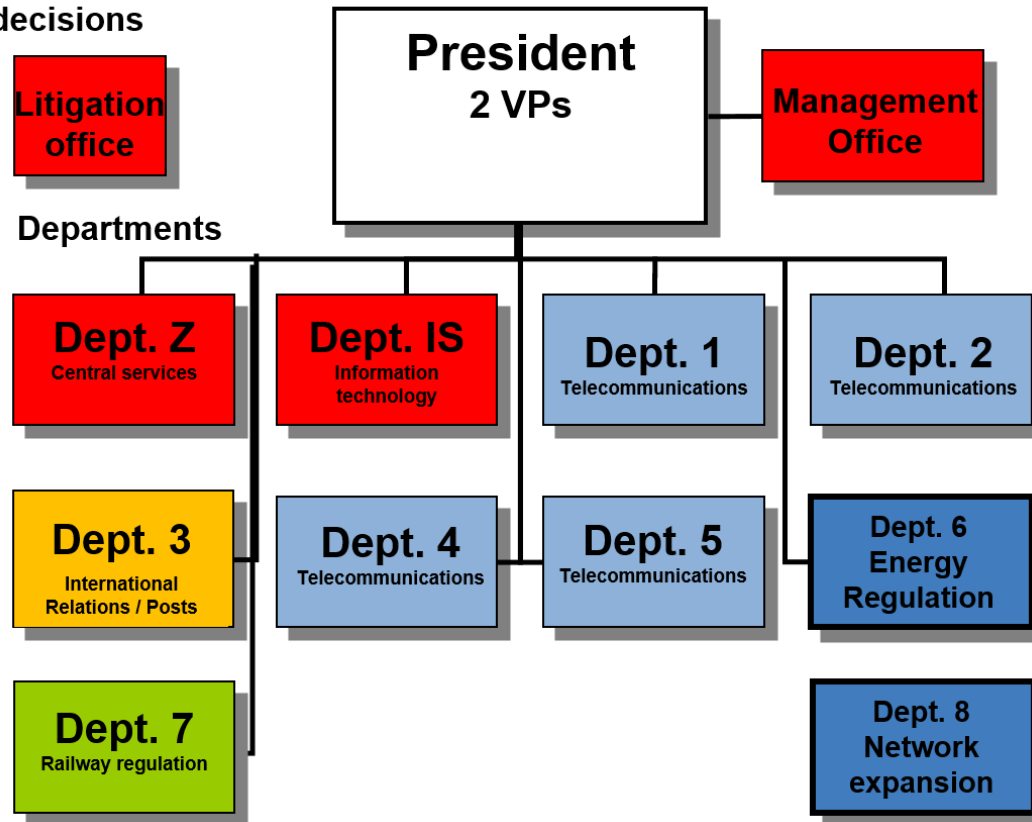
decisions

Litigation office

President
2 VPs

Management Office

Departments

Dept. Z
Central services

Dept. IS
Information technology

Dept. 1
Telecommunications

Dept. 2
Telecommunications

Dept. 3
International Relations / Posts

Dept. 4
Telecommunications

Dept. 5
Telecommunications

Dept. 6
Energy Regulation

Dept. 7
Railway regulation

Dept. 8
Network expansion